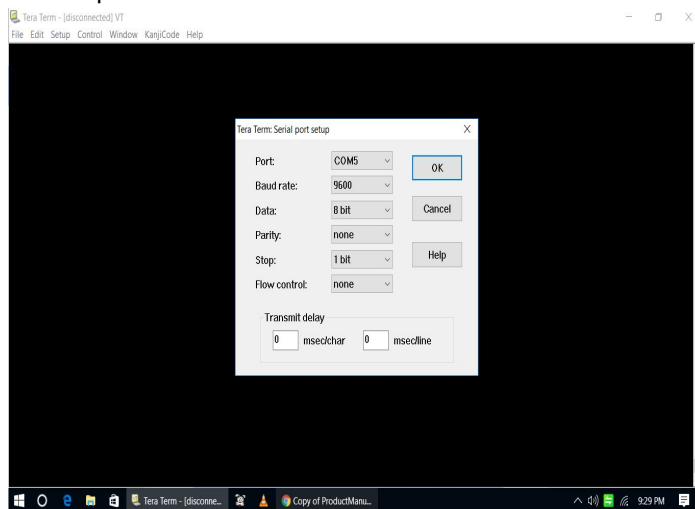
Tera Term - [disconnected] VT
File Edit Setup Control Window KanjiCode Help

Tera Term: Serial port setup

Port: COM5
Baud rate: 9600
Data: 8 bit
Parity: none
Stop: 1 bit
Flow control: none

OK
Cancel
Help

Transmit delay
0 msec/char 0 msec/line

Tera Term - [disconne...
Copy of ProductManu...
9:29 PM